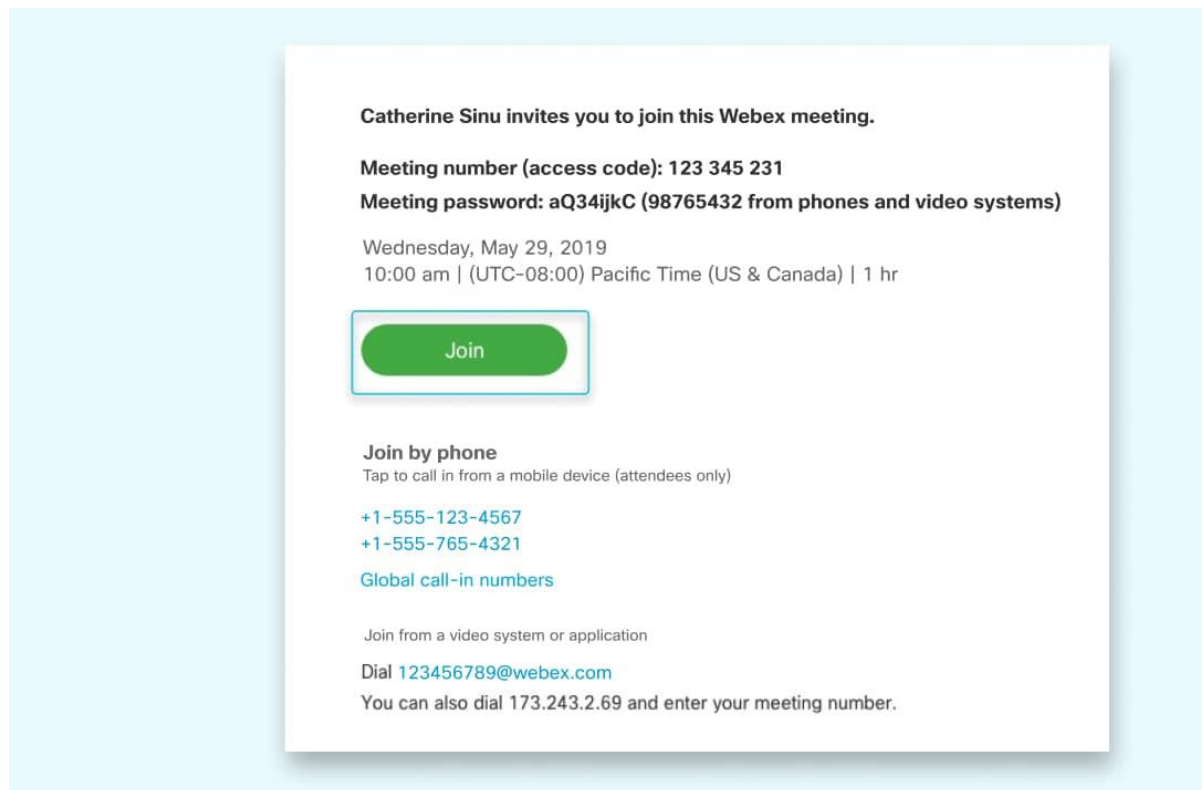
Catherine Sinu invites you to join this Webex meeting.

Meeting number (access code): 123 345 231

Meeting password: aQ34ijkC (98765432 from phones and video systems)

Wednesday, May 29, 2019
10:00 am | (UTC-08:00) Pacific Time (US & Canada) | 1 hr

Join

Join by phone
Tap to call in from a mobile device (attendees only)

+1-555-123-4567
+1-555-765-4321

Global call-in numbers

Join from a video system or application

Dial 123456789@webex.com
You can also dial 173.243.2.69 and enter your meeting number.